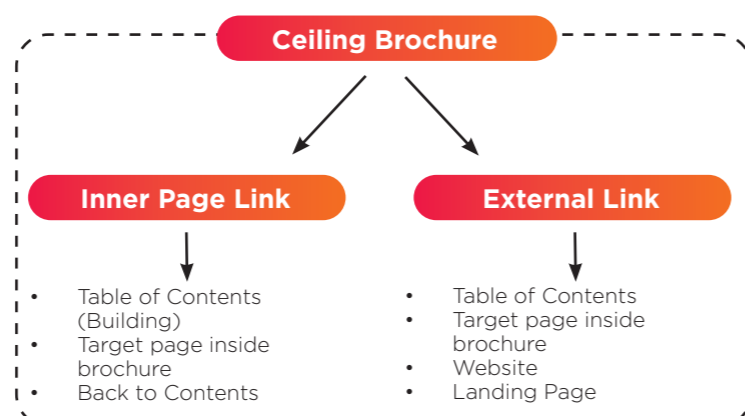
Ceiling Brochure

Inner Page Link

- Table of Contents (Building)
- Target page inside brochure
- Back to Contents

External Link

- Table of Contents
- Target page inside brochure
- Website
- Landing Page